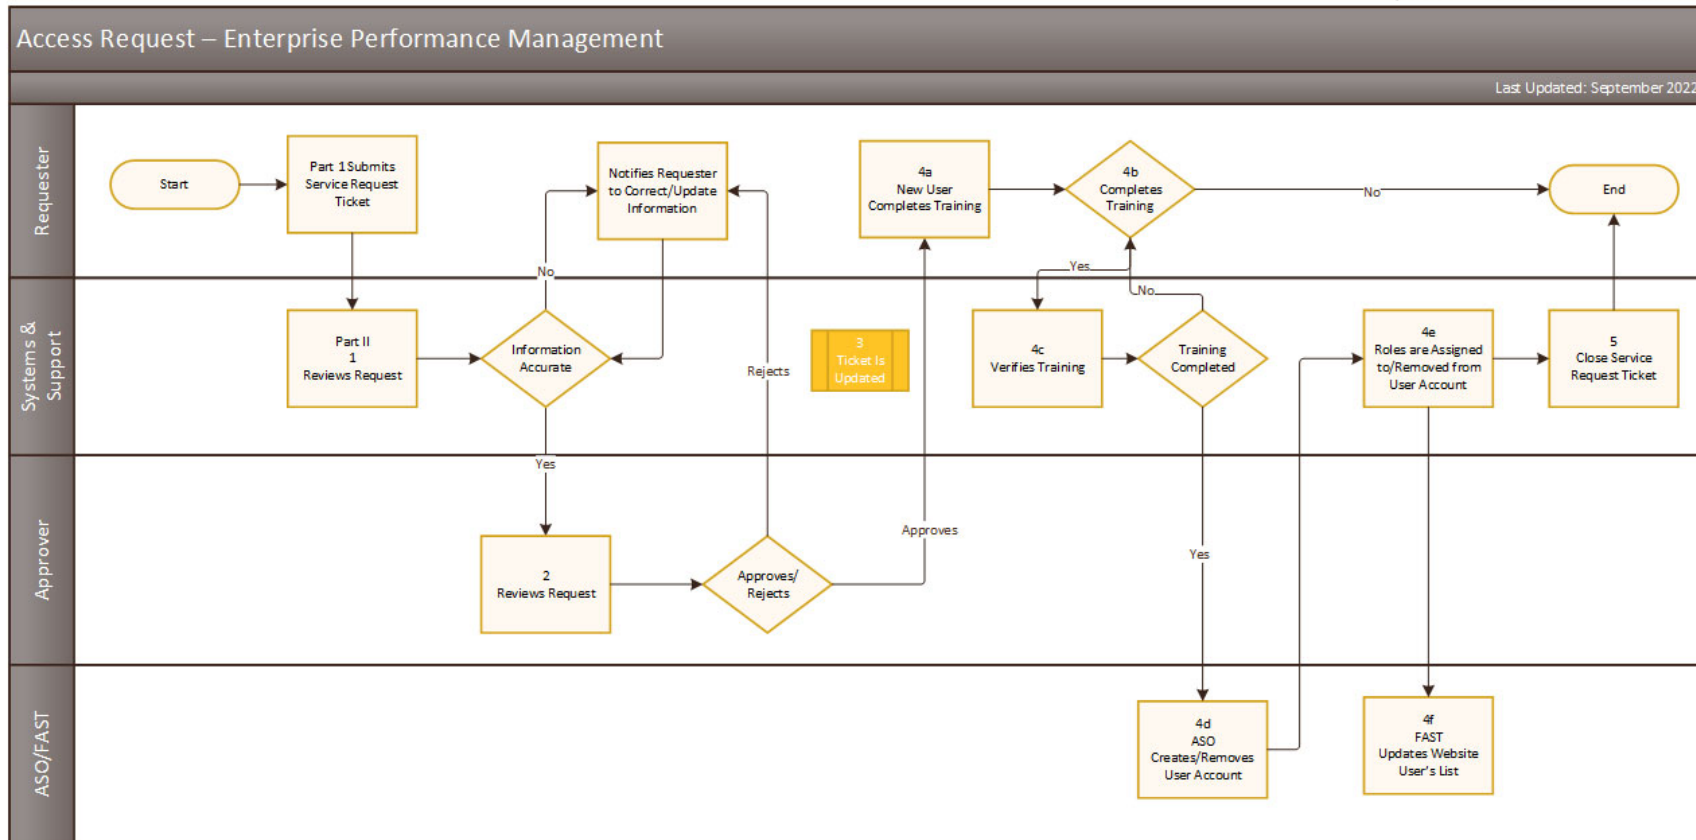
Access Request – Enterprise Performance Management

Last Updated: September 2022

Requester

Start

Part 1 Submits Service Request Ticket

Notifies Requester to Correct/Update Information

4a
New User Completes Training

4b
Completes Training

No

End

Systems & Support

Part II
1
Reviews Request

No

Information Accurate

Rejects

3
Ticket Is Updated

Yes

No

4c
Verifies Training

Training Completed

4e
Roles are Assigned to/Removed from User Account

5
Close Service Request Ticket

Approver

Yes

2
Reviews Request

Approves/ Rejects

Approves

Yes

ASO/FAST

4d
ASO
Creates/Removes User Account

4f
FAST
Updates Website User's List